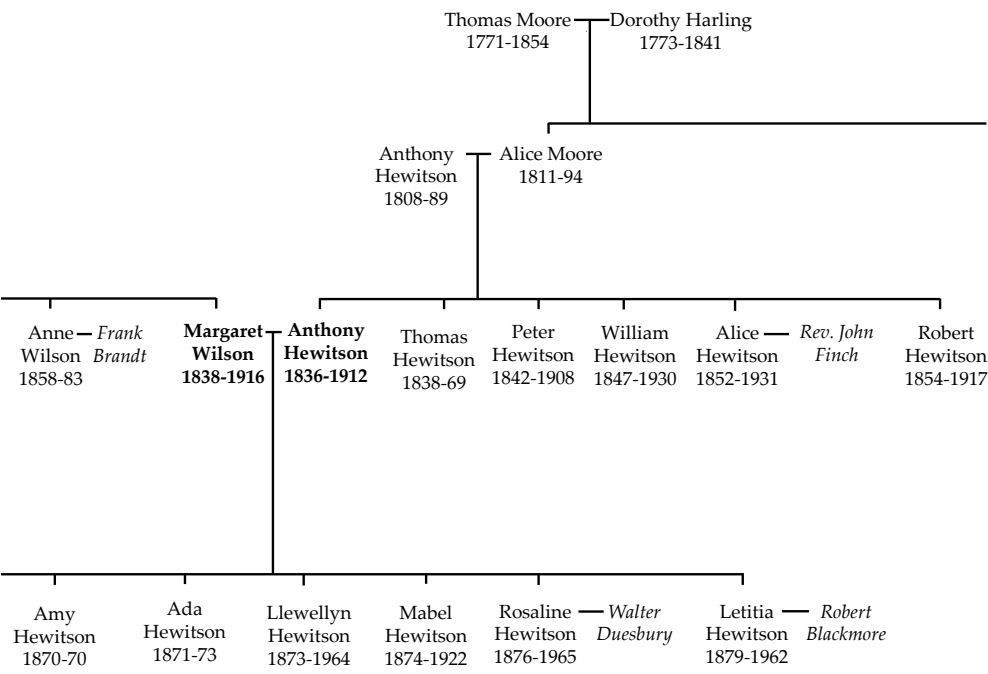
Thomas Moore
1771-1854

Dorothy Harling
1773-1841

Anthony Hewitson
1808-89

Alice Moore
1811-94

Anne Wilson
1858-83

*Frank Brandt*

**Margaret Wilson**
**1838-1916**

**Anthony Hewitson**
**1836-1912**

Thomas Hewitson
1838-69

Peter Hewitson
1842-1908

William Hewitson
1847-1930

Alice Hewitson
1852-1931

*Rev. John Finch*

Robert Hewitson
1854-1917

Amy Hewitson
1870-70

Ada Hewitson
1871-73

Llewellyn Hewitson
1873-1964

Mabel Hewitson
1874-1922

Rosaline Hewitson
1876-1965

*Walter Duesbury*

Letitia Hewitson
1879-1962

*Robert Blackmore*